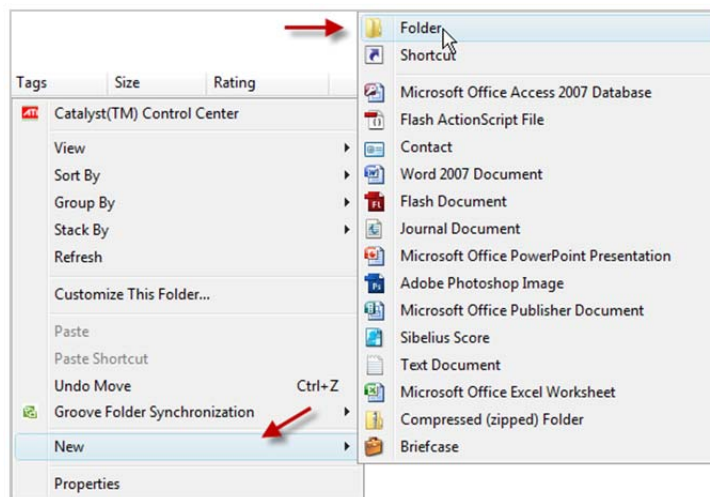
Tags
Size
Rating

Catalyst(TM) Control Center
View
Sort By
Group By
Stack By
Refresh
Customize This Folder...
Paste
Paste Shortcut
Undo Move Ctrl+Z
Groove Folder Synchronization
New
Properties

Folder
Shortcut
Microsoft Office Access 2007 Database
Flash ActionScript File
Contact
Word 2007 Document
Flash Document
Journal Document
Microsoft Office PowerPoint Presentation
Adobe Photoshop Image
Microsoft Office Publisher Document
Sibelius Score
Text Document
Microsoft Office Excel Worksheet
Compressed (zipped) Folder
Briefcase